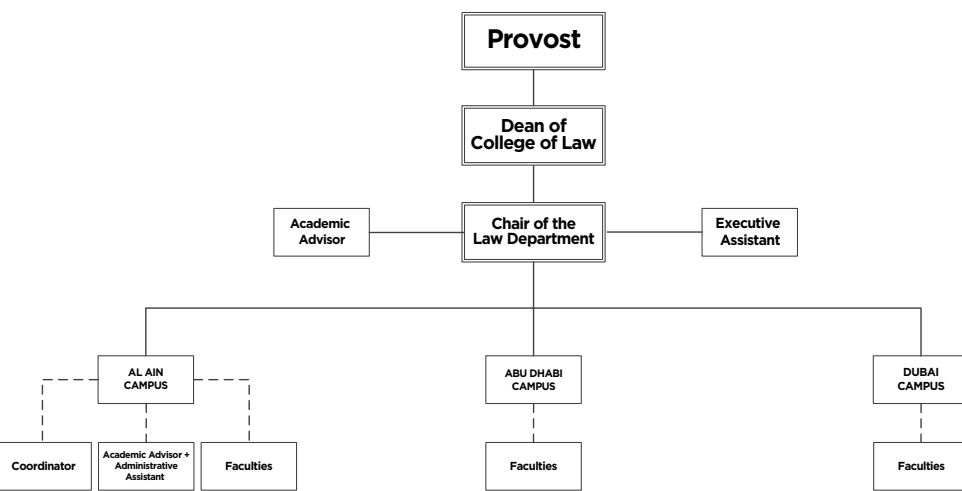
Provost

Dean of College of Law

Academic Advisor

Chair of the Law Department

Executive Assistant

AL AIN CAMPUS

ABU DHABI CAMPUS

DUBAI CAMPUS

Coordinator

Academic Advisor + Administrative Assistant

Faculties

Faculties

Faculties